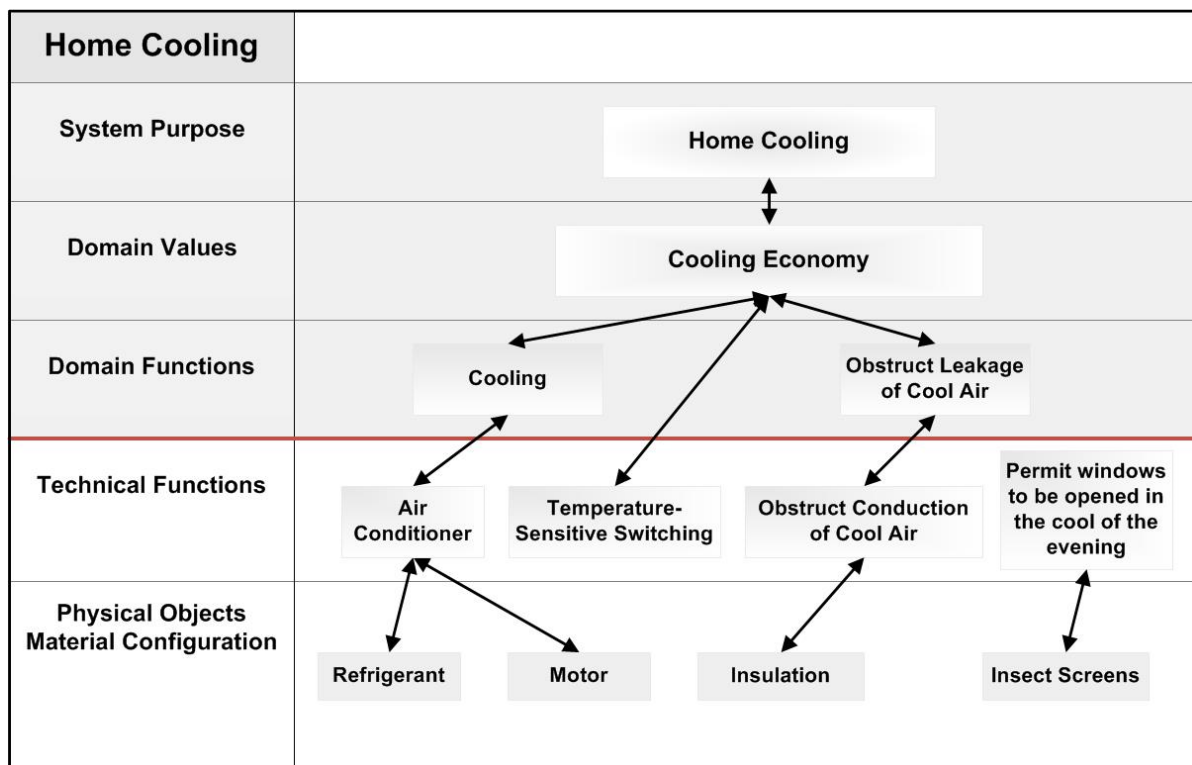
Home Cooling

System Purpose

Home Cooling

Domain Values

Cooling Economy

Domain Functions

Cooling

Obstruct Leakage of Cool Air

Technical Functions

Air Conditioner

Temperature-Sensitive Switching

Obstruct Conduction of Cool Air

Permit windows to be opened in the cool of the evening

Physical Objects Material Configuration

Refrigerant

Motor

Insulation

Insect Screens